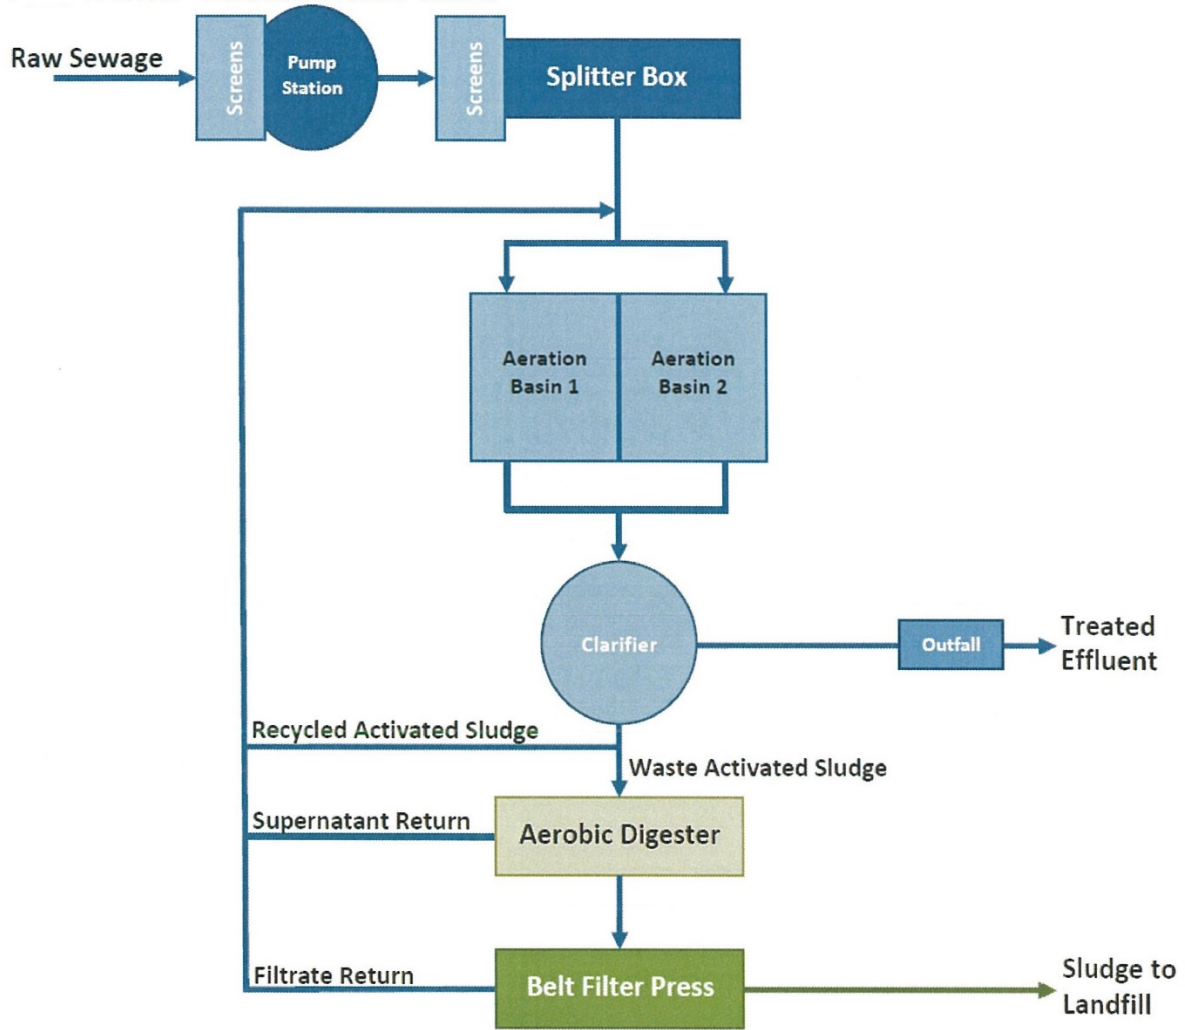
Raw Sewage

Screens

Pump Station

Screens

Splitter Box

Aeration Basin 1

Aeration Basin 2

Clarifier

Outfall

Treated Effluent

Recycled Activated Sludge

Waste Activated Sludge

Supernatant Return

Aerobic Digester

Filtrate Return

Belt Filter Press

Sludge to Landfill